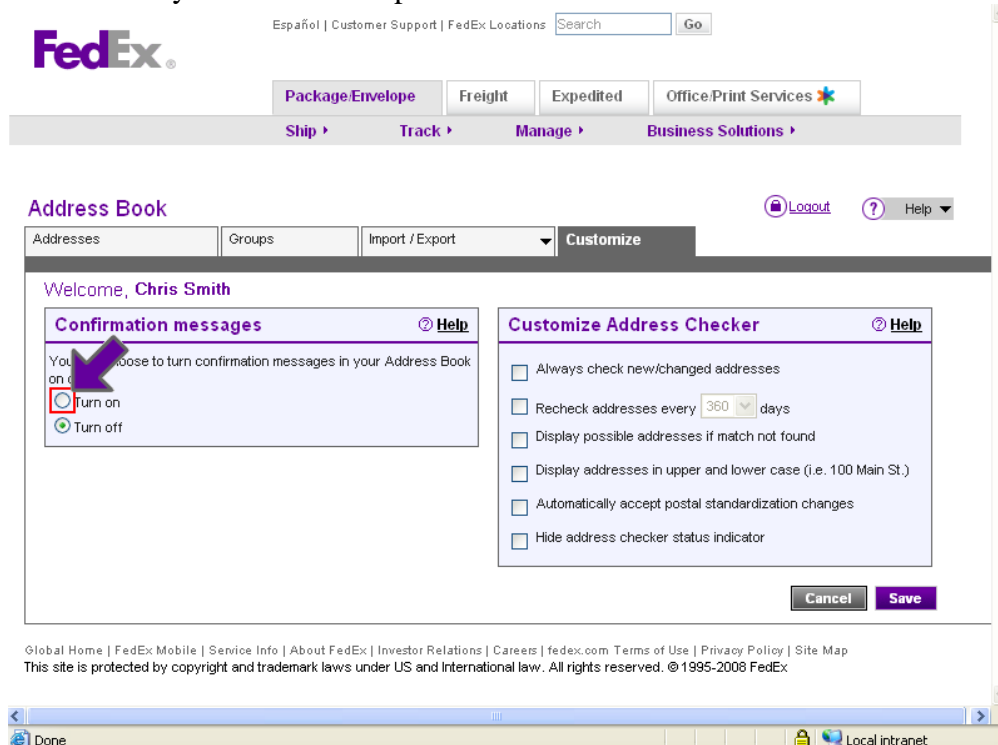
FedEx.

Español | Customer Support | FedEx Locations Search Go

Package/Envelope Freight Expedited Office/Print Services

Ship ▸ Track ▸ Manage ▸ Business Solutions ▸

Address Book

Logout Help

Addresses Groups Import / Export Customize

Welcome, Chris Smith

Confirmation messages Help

You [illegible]oose to turn confirmation messages in your Address Book on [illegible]

Turn on

Turn off

Customize Address Checker Help

Always check new/changed addresses

Recheck addresses every 360 days

Display possible addresses if match not found

Display addresses in upper and lower case (i.e. 100 Main St.)

Automatically accept postal standardization changes

Hide address checker status indicator

Cancel Save

Global Home | FedEx Mobile | Service Info | About FedEx | Investor Relations | Careers | fedex.com Terms of Use | Privacy Policy | Site Map
This site is protected by copyright and trademark laws under US and International law. All rights reserved. © 1995-2008 FedEx

Done Local intranet